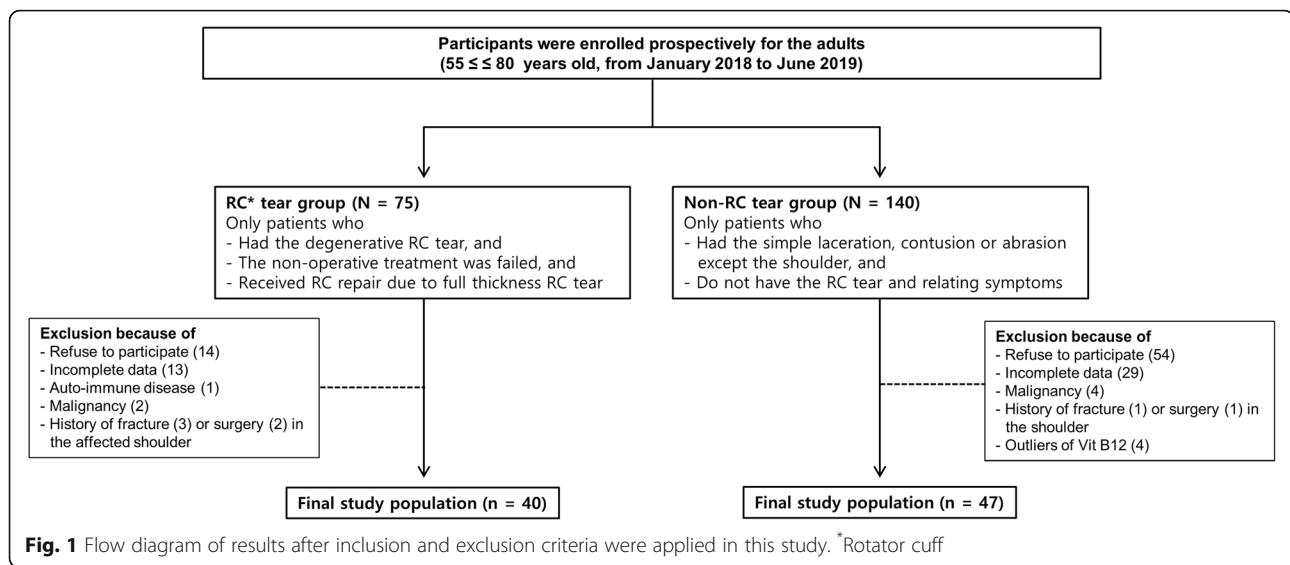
Participants were enrolled prospectively for the adults (55 ≤ ≤ 80 years old, from January 2018 to June 2019)

RC* tear group (N = 75)
Only patients who
- Had the degenerative RC tear, and
- The non-operative treatment was failed, and
- Received RC repair due to full thickness RC tear

Non-RC tear group (N = 140)
Only patients who
- Had the simple laceration, contusion or abrasion except the shoulder, and
- Do not have the RC tear and relating symptoms

Exclusion because of
- Refuse to participate (14)
- Incomplete data (13)
- Auto-immune disease (1)
- Malignancy (2)
- History of fracture (3) or surgery (2) in the affected shoulder

Exclusion because of
- Refuse to participate (54)
- Incomplete data (29)
- Malignancy (4)
- History of fracture (1) or surgery (1) in the shoulder
- Outliers of Vit B12 (4)

Final study population (n = 40)

Final study population (n = 47)

Fig. 1 Flow diagram of results after inclusion and exclusion criteria were applied in this study. *Rotator cuff